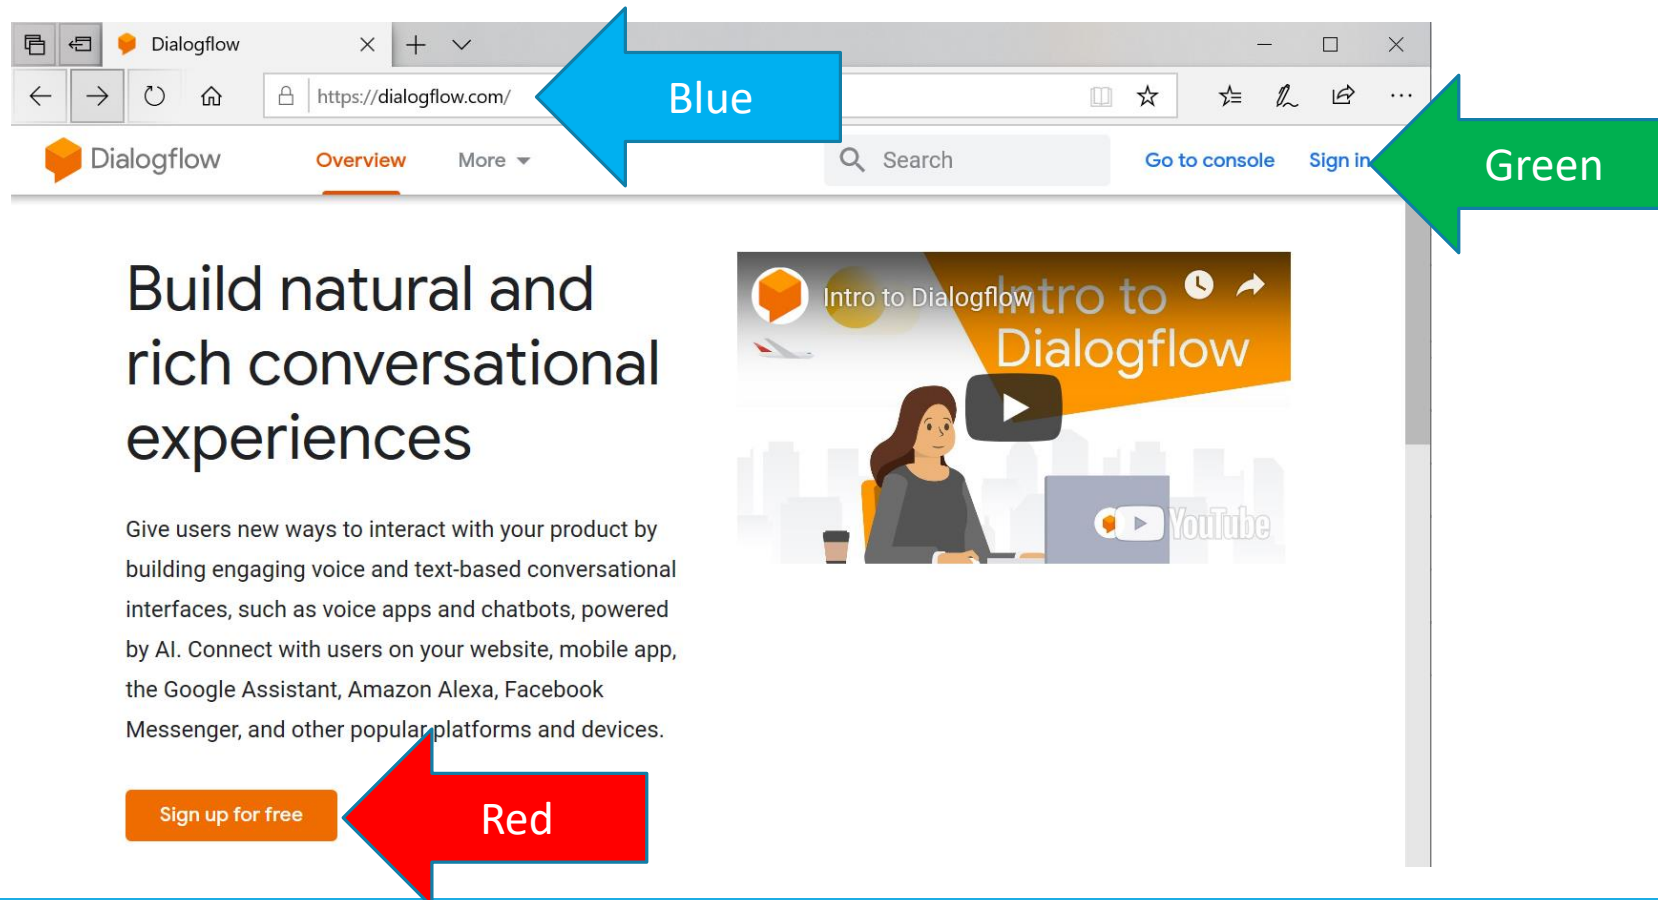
Dialogflow

https://dialogflow.com/

Blue

Dialogflow Overview More Search Go to console Sign in

Green

Build natural and rich conversational experiences

Give users new ways to interact with your product by building engaging voice and text-based conversational interfaces, such as voice apps and chatbots, powered by AI. Connect with users on your website, mobile app, the Google Assistant, Amazon Alexa, Facebook Messenger, and other popular platforms and devices.

Intro to Dialogflow
Intro to Dialogflow
YouTube

Sign up for free

Red